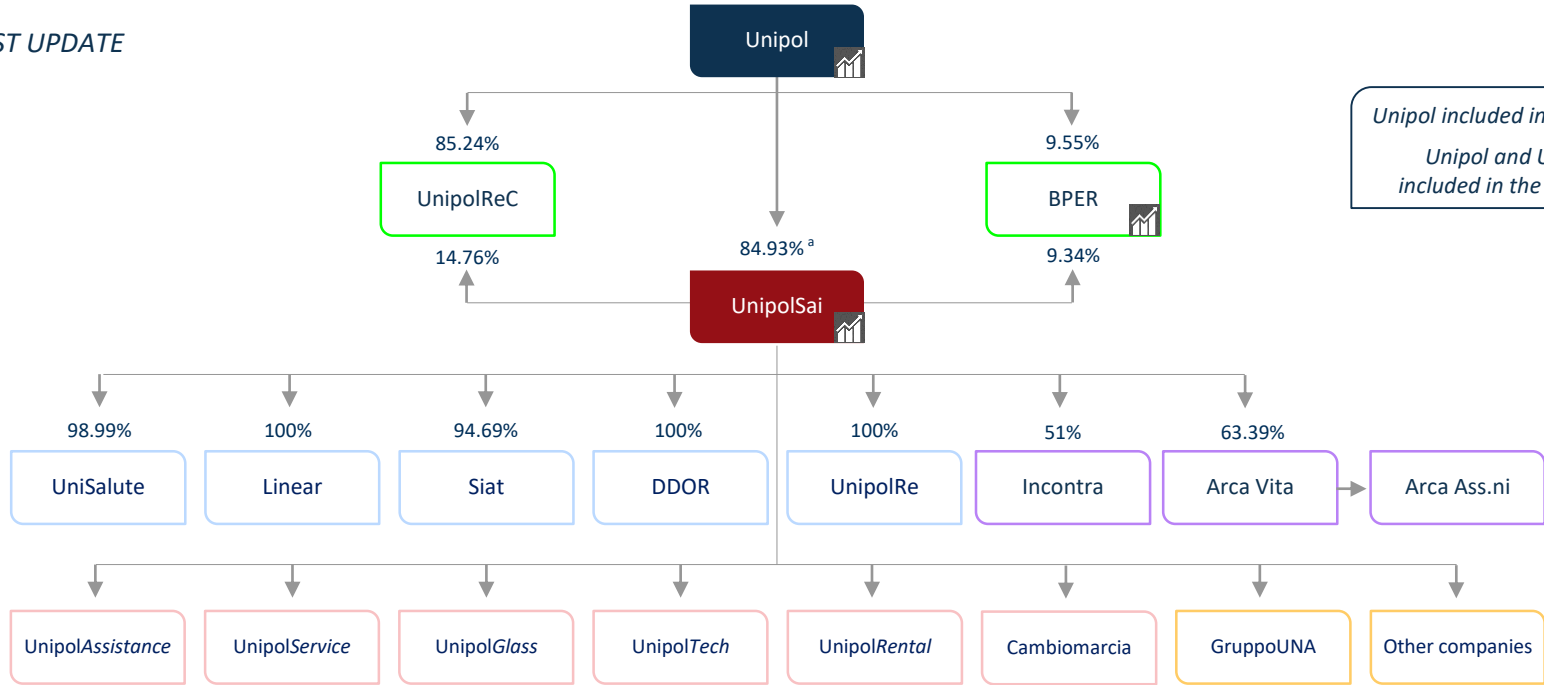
ST UPDATE

Unipol

85.24%

UnipolReC

14.76%

84.93% $^{a}$

9.55%

BPER

9.34%

UnipolSai

Unipol included in

Unipol and U
included in the

98.99%
UniSalute

100%
Linear

94.69%
Siat

100%
DDOR

100%
UnipolRe

51%
Incontra

63.39%
Arca Vita

Arca Ass.ni

UnipolAssistance

UnipolService

UnipolGlass

UnipolTech

UnipolRental

Cambiomarcia

GruppoUNA

Other companies